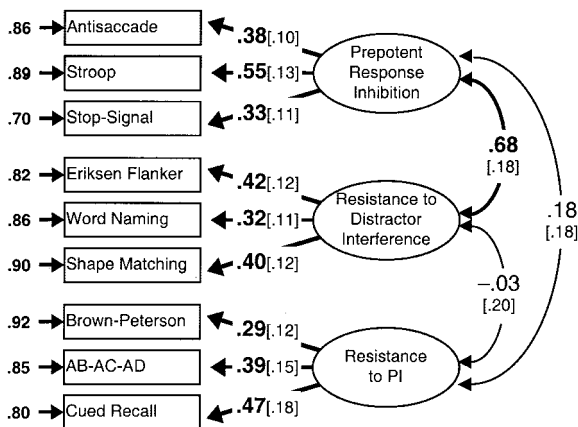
.86 Antisaccade .38[.10]
.89 Stroop .55[.13]
.70 Stop-Signal .33[.11]
Prepotent Response Inhibition
.82 Eriksen Flanker .42[.12]
.86 Word Naming .32[.11]
.90 Shape Matching .40[.12]
Resistance to Distractor Interference
.68 [.18]
.18 [.18]
−.03 [.20]
.92 Brown-Peterson .29[.12]
.85 AB-AC-AD .39[.15]
.80 Cued Recall .47[.18]
Resistance to PI